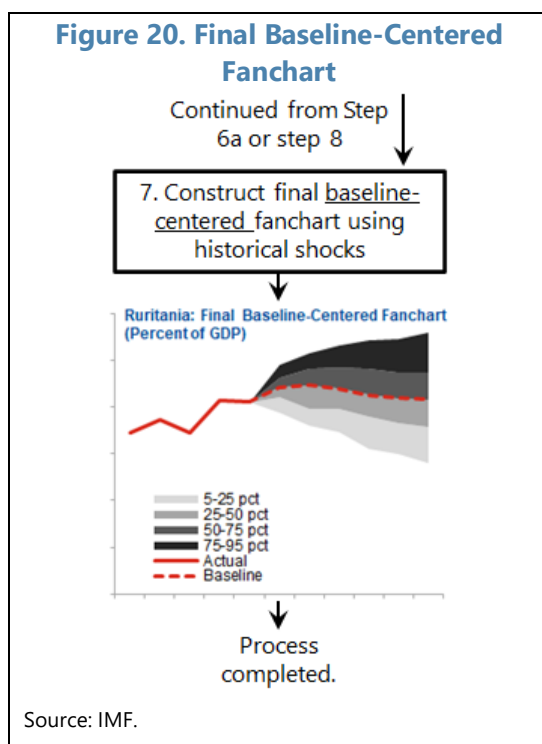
Figure 20. Final Baseline-Centered Fanchart

Continued from Step 6a or step 8

7. Construct final baseline-centered fanchart using historical shocks

Ruritania: Final Baseline-Centered Fanchart
(Percent of GDP)

5-25 pct
25-50 pct
50-75 pct
75-95 pct
Actual
Baseline

Process completed.

Source: IMF.